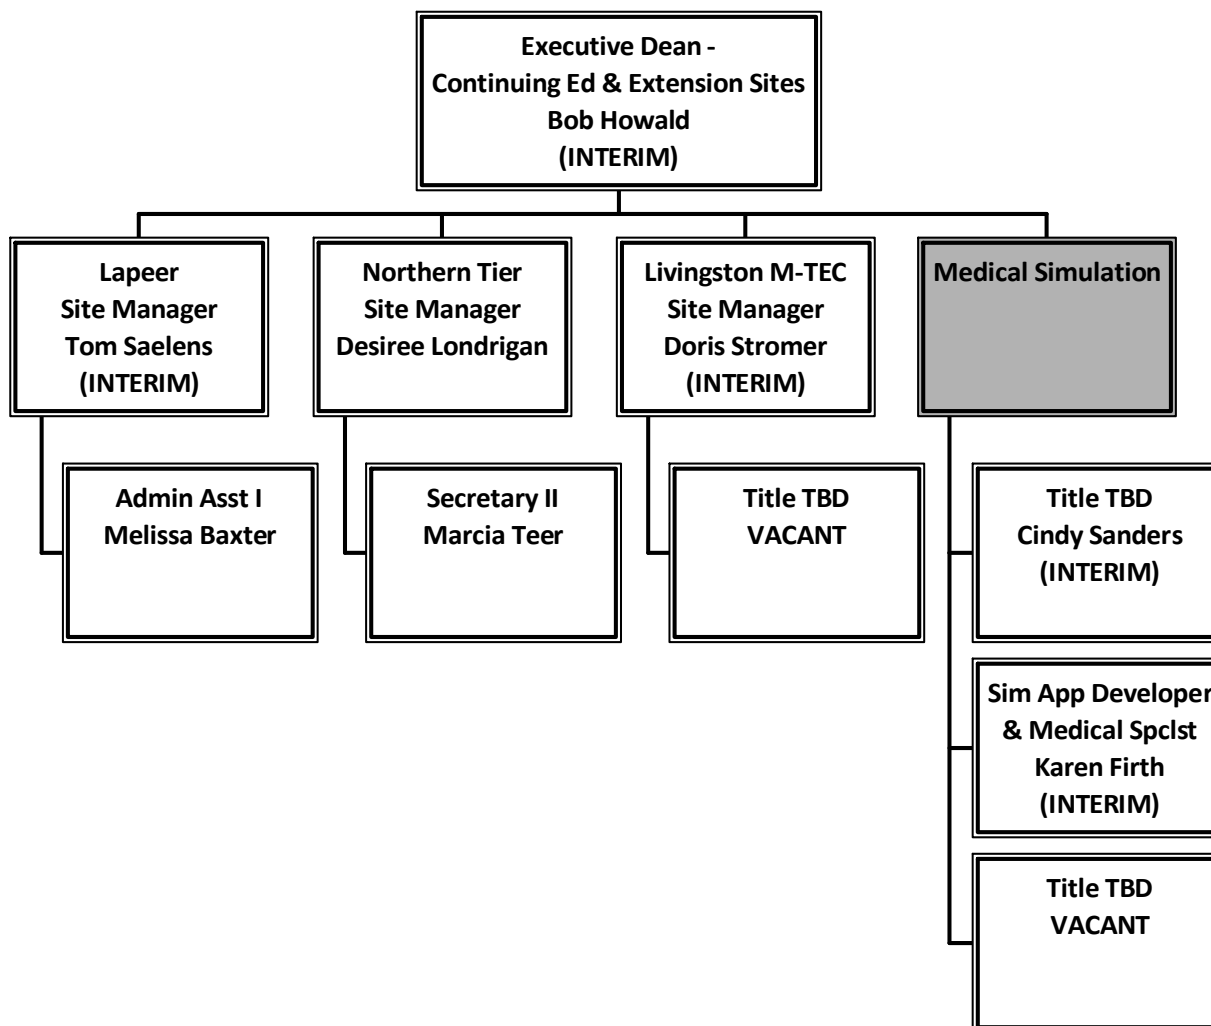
Executive Dean -
Continuing Ed & Extension Sites
Bob Howald
(INTERIM)

Lapeer
Site Manager
Tom Saelens
(INTERIM)

Admin Asst I
Melissa Baxter

Northern Tier
Site Manager
Desiree Londrigan

Secretary II
Marcia Teer

Livingston M-TEC
Site Manager
Doris Stromer
(INTERIM)

Title TBD
VACANT

Medical Simulation

Title TBD
Cindy Sanders
(INTERIM)

Sim App Developer
& Medical Spclst
Karen Firth
(INTERIM)

Title TBD
VACANT